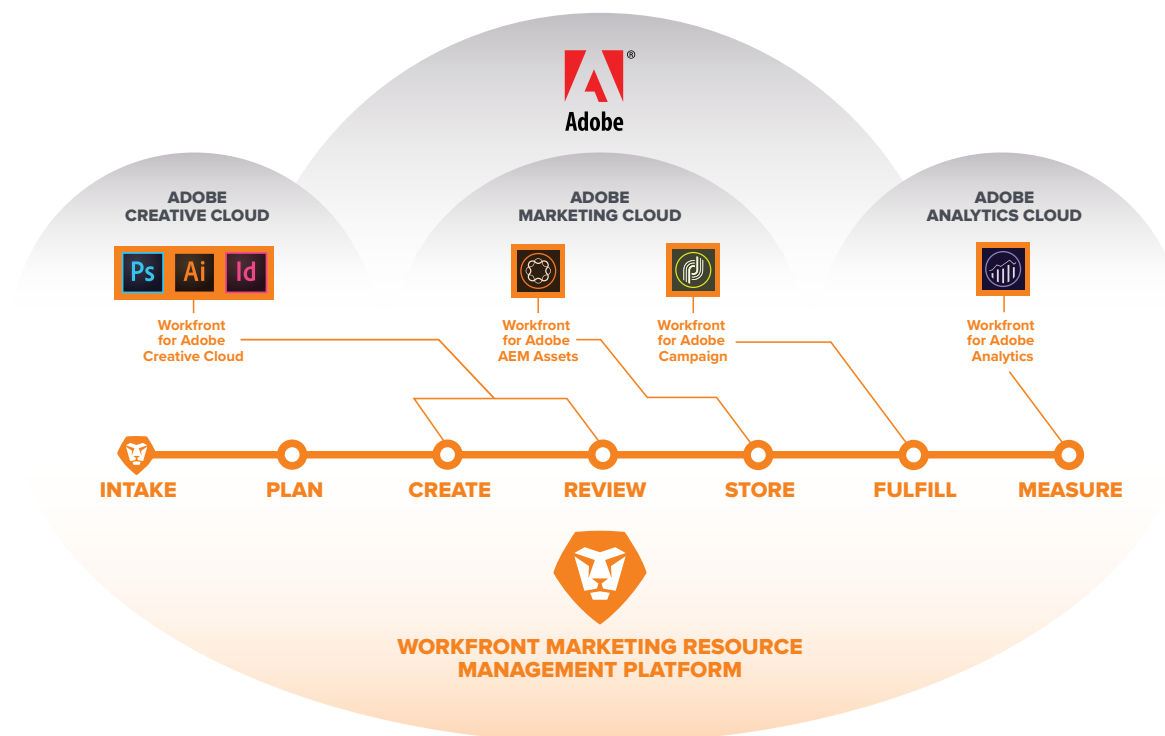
Adobe®

ADOBE CREATIVE CLOUD

Ps Ai Id

Workfront for Adobe Creative Cloud

ADOBE MARKETING CLOUD

Workfront for Adobe AEM Assets

Workfront for Adobe Campaign

ADOBE ANALYTICS CLOUD

Workfront for Adobe Analytics

INTAKE PLAN CREATE REVIEW STORE FULFILL MEASURE

WORKFRONT MARKETING RESOURCE MANAGEMENT PLATFORM